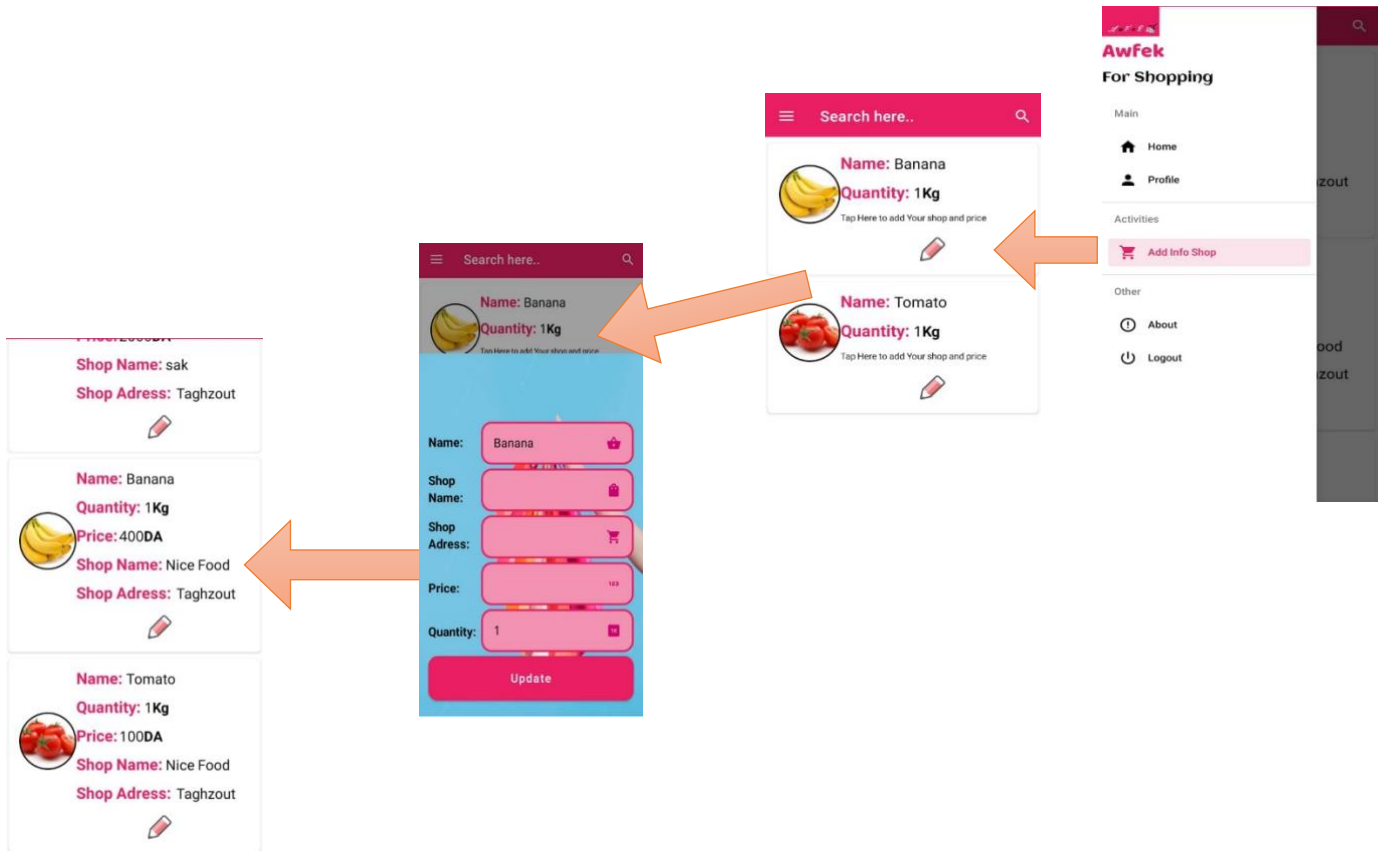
Awfek
For Shopping

Main

Home

Profile

zout

Activities

Add Info Shop

Other

About

Logout

ood

zout

Search here..

Name: Banana

Quantity: 1Kg

Tap Here to add Your shop and price

Name: Tomato

Quantity: 1Kg

Tap Here to add Your shop and price

Search here..

Name: Banana

Quantity: 1Kg

Tap Here to add Your shop and price

Name: Banana

Shop Name:

Shop Adress:

Price:

Quantity: 1

Update

Price: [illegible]DA

Shop Name: sak

Shop Adress: Taghzout

Name: Banana

Quantity: 1Kg

Price: 400DA

Shop Name: Nice Food

Shop Adress: Taghzout

Name: Tomato

Quantity: 1Kg

Price: 100DA

Shop Name: Nice Food

Shop Adress: Taghzout